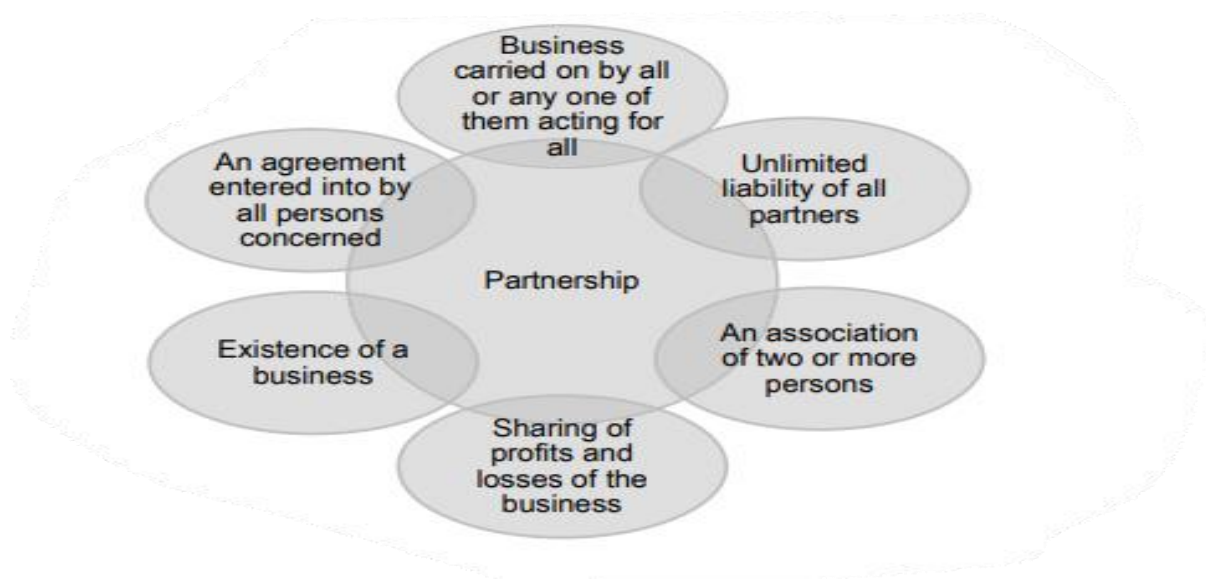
Business carried on by all or any one of them acting for all

An agreement entered into by all persons concerned

Unlimited liability of all partners

Partnership

Existence of a business

An association of two or more persons

Sharing of profits and losses of the business